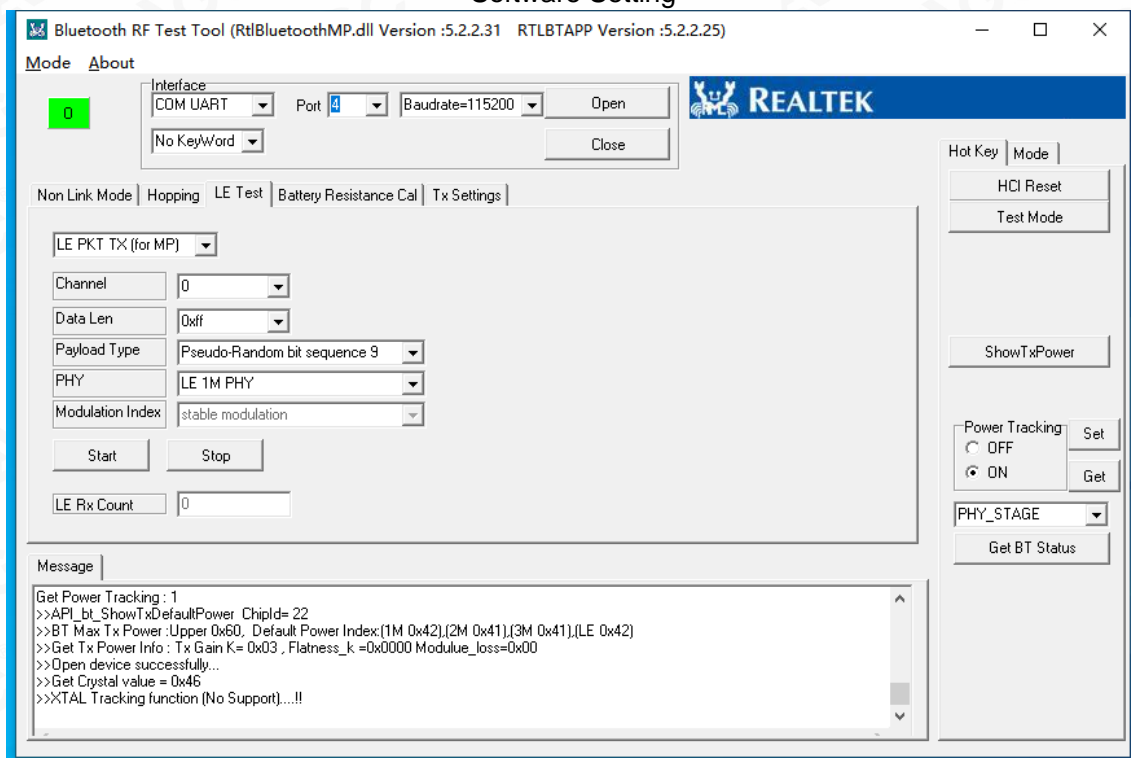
Software Setting

Bluetooth RF Test Tool (RtlBluetoothMP.dll Version :5.2.2.31 RTLBTAPP Version :5.2.2.25)

Mode About

0

Interface
COM UART
Port 4
Baudrate=115200
Open
No KeyWord
Close

REALTEK

Non Link Mode | Hopping | LE Test | Battery Resistance Cal | Tx Settings

LE PKT TX (for MP)

| | |
|---|---|
| Channel | 0 |
| Data Len | 0xff |
| Payload Type | Pseudo-Random bit sequence 9 |
| PHY | LE 1M PHY |
| Modulation Index | stable modulation |

Start
Stop

LE Rx Count 0

Hot Key | Mode
HCI Reset
Test Mode
ShowTxPower
Power Tracking
OFF
ON
Set
Get
PHY_STAGE
Get BT Status

Message
Get Power Tracking : 1
>>API_bt_ShowTxDefaultPower ChipId= 22
>>BT Max Tx Power :Upper 0x60, Default Power Index:(1M 0x42),(2M 0x41),(3M 0x41),(LE 0x42)
>>Get Tx Power Info : Tx Gain K= 0x03 , Flatness_k =0x0000 Modulue_loss=0x00
>>Open device successfully...
>>Get Crystal value = 0x46
>>XTAL Tracking function (No Support)....!!